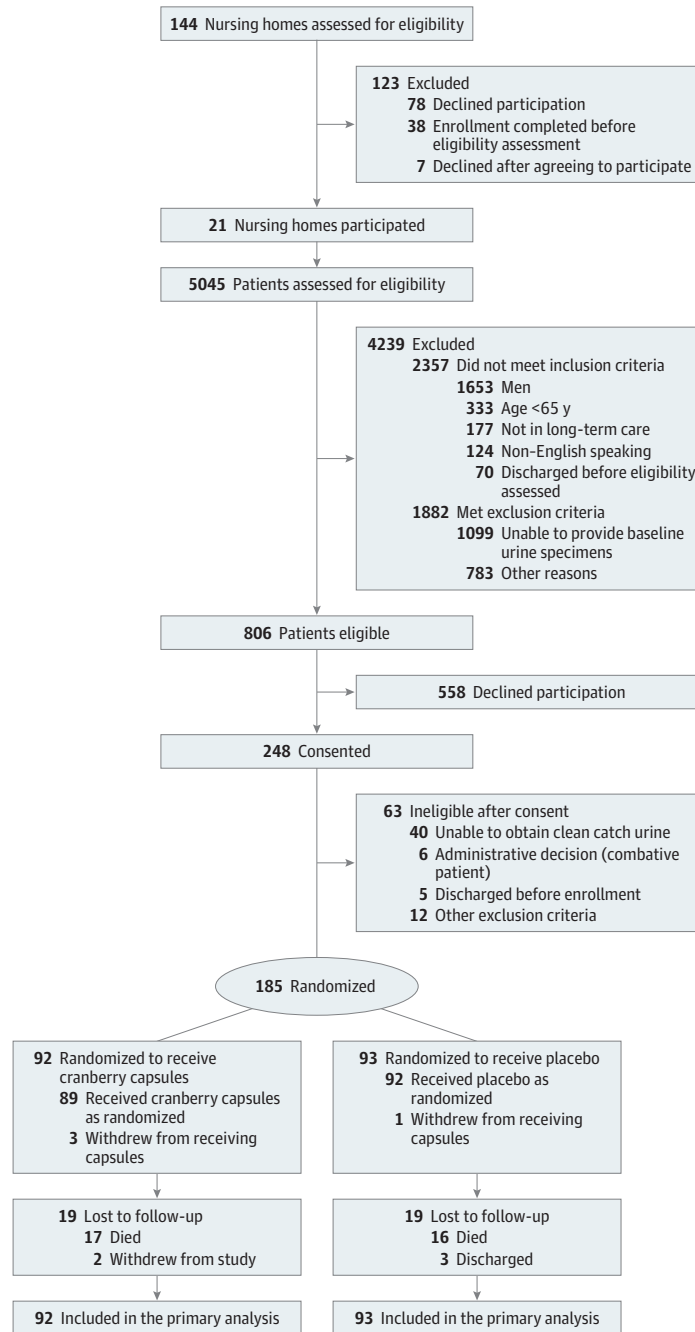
144 Nursing homes assessed for eligibility

123 Excluded
78 Declined participation
38 Enrollment completed before eligibility assessment
7 Declined after agreeing to participate

21 Nursing homes participated

5045 Patients assessed for eligibility

4239 Excluded
2357 Did not meet inclusion criteria
1653 Men
333 Age <65 y
177 Not in long-term care
124 Non-English speaking
70 Discharged before eligibility assessed
1882 Met exclusion criteria
1099 Unable to provide baseline urine specimens
783 Other reasons

806 Patients eligible

558 Declined participation

248 Consented

63 Ineligible after consent
40 Unable to obtain clean catch urine
6 Administrative decision (combative patient)
5 Discharged before enrollment
12 Other exclusion criteria

185 Randomized

92 Randomized to receive cranberry capsules
89 Received cranberry capsules as randomized
3 Withdrew from receiving capsules

19 Lost to follow-up
17 Died
2 Withdrew from study

92 Included in the primary analysis

93 Randomized to receive placebo
92 Received placebo as randomized
1 Withdrew from receiving capsules

19 Lost to follow-up
16 Died
3 Discharged

93 Included in the primary analysis